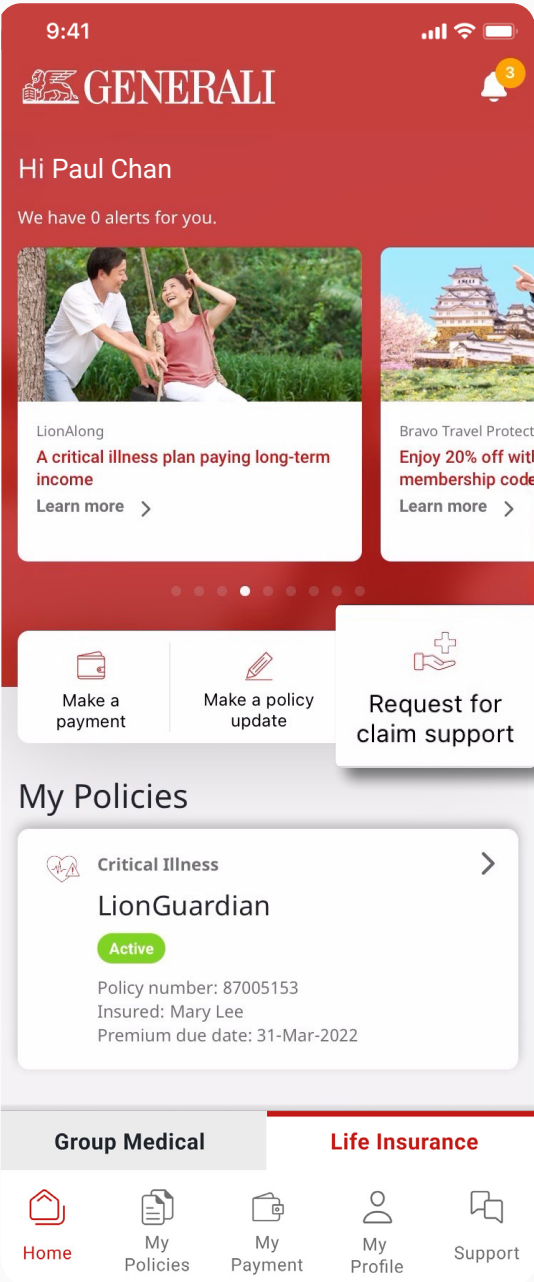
9:41

GENERALI

3

Hi Paul Chan

We have 0 alerts for you.

LionAlong
A critical illness plan paying long-term income
Learn more

Bravo Travel Protect
Enjoy 20% off with membership code
Learn more

Make a payment

Make a policy update

Request for claim support

My Policies

Critical Illness
LionGuardian
Active
Policy number: 87005153
Insured: Mary Lee
Premium due date: 31-Mar-2022

Group Medical
Life Insurance

Home
My Policies
My Payment
My Profile
Support